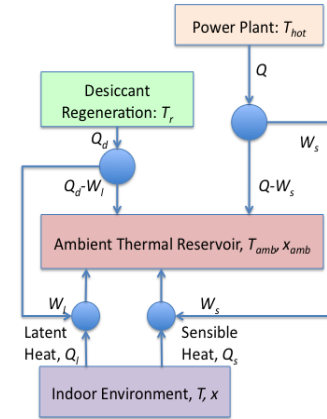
Power Plant: $T_{hot}$

Desiccant Regeneration: $T_r$

$Q$

$Q_d$

$W_s$

$Q_d$-$W_l$

$Q$-$W_s$

Ambient Thermal Reservoir, $T_{amb}$, $x_{amb}$

$W_l$

$W_s$

Latent Heat, $Q_l$

Sensible Heat, $Q_s$

Indoor Environment, $T$, $x$